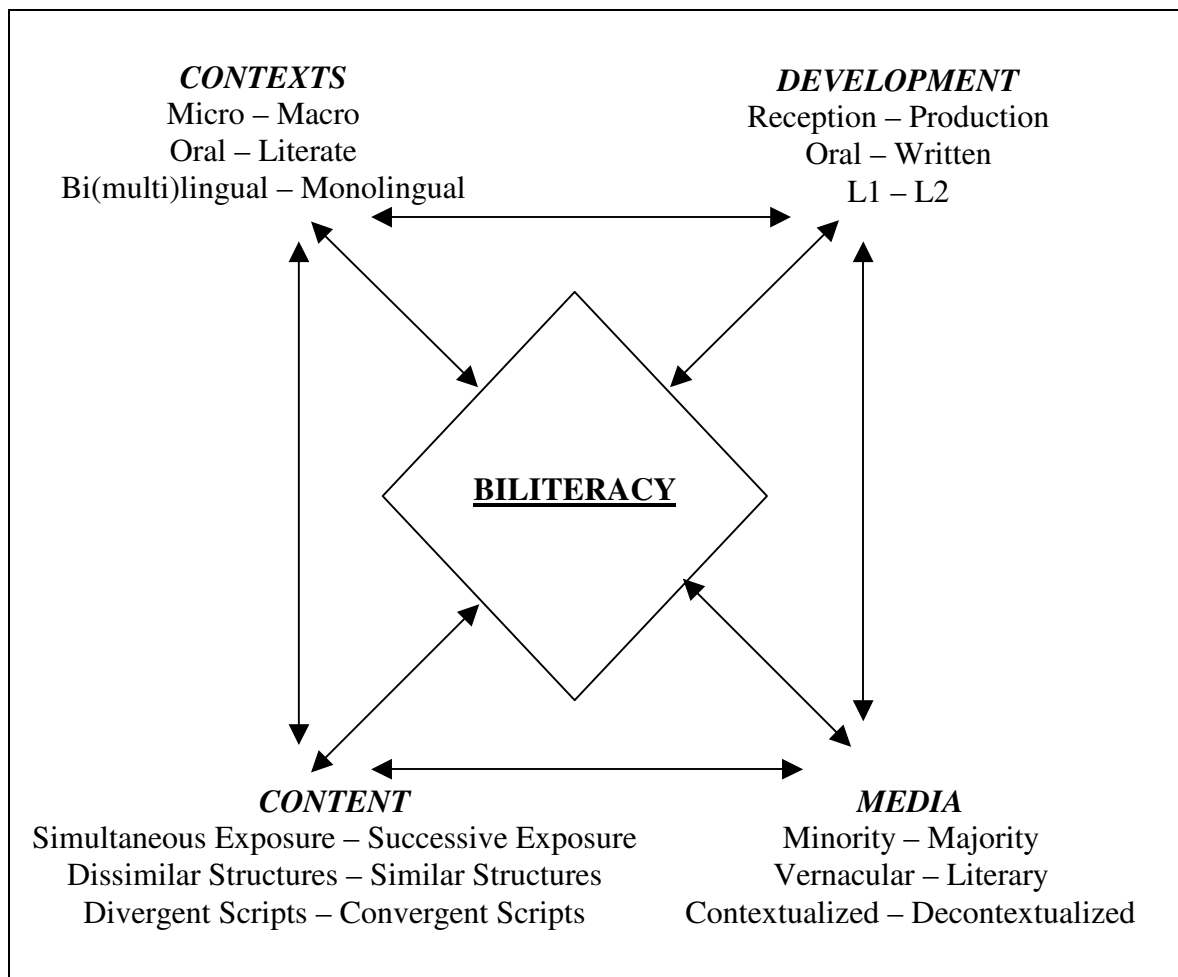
*CONTEXTS*
Micro – Macro
Oral – Literate
Bi(multi)lingual – Monolingual

*DEVELOPMENT*
Reception – Production
Oral – Written
L1 – L2

**BILITERACY**

*CONTENT*
Simultaneous Exposure – Successive Exposure
Dissimilar Structures – Similar Structures
Divergent Scripts – Convergent Scripts

*MEDIA*
Minority – Majority
Vernacular – Literary
Contextualized – Decontextualized